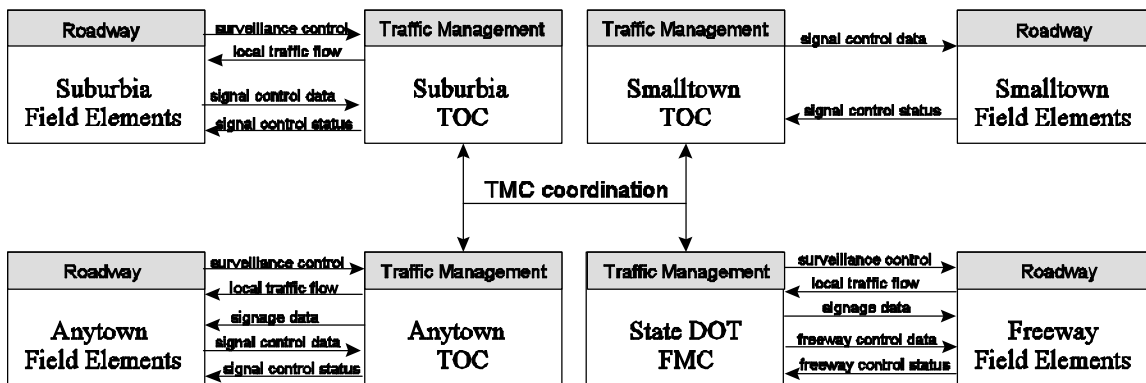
Roadway

Suburbia Field Elements

surveillance control

local traffic flow

signal control data

signal control status

Traffic Management

Suburbia TOC

Traffic Management

Smalltown TOC

signal control data

signal control status

Roadway

Smalltown Field Elements

TMC coordination

Roadway

Anytown Field Elements

surveillance control

local traffic flow

signage data

signal control data

signal control status

Traffic Management

Anytown TOC

Traffic Management

State DOT FMC

surveillance control

local traffic flow

signage data

freeway control data

freeway control status

Roadway

Freeway Field Elements